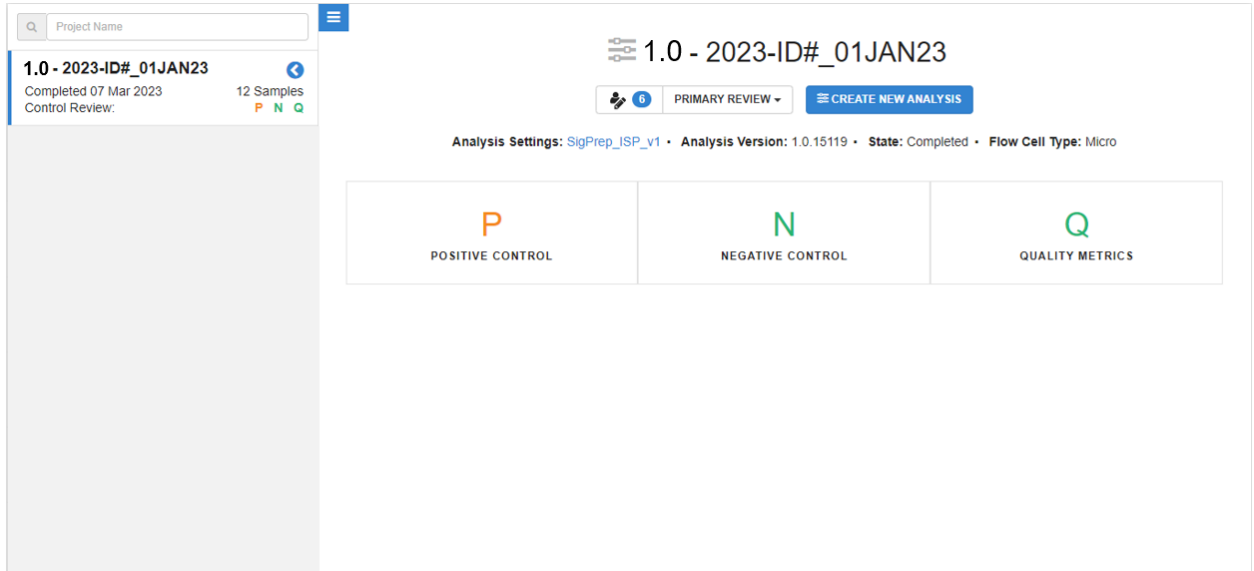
Project Name

1.0 - 2023-ID#_01JAN23
Completed 07 Mar 2023
12 Samples
Control Review:
P N Q

1.0 - 2023-ID#_01JAN23

6
PRIMARY REVIEW
CREATE NEW ANALYSIS

Analysis Settings: SigPrep_ISP_v1 • Analysis Version: 1.0.15119 • State: Completed • Flow Cell Type: Micro

| P<br>POSITIVE CONTROL | N<br>NEGATIVE CONTROL | Q<br>QUALITY METRICS |
|---|---|---|